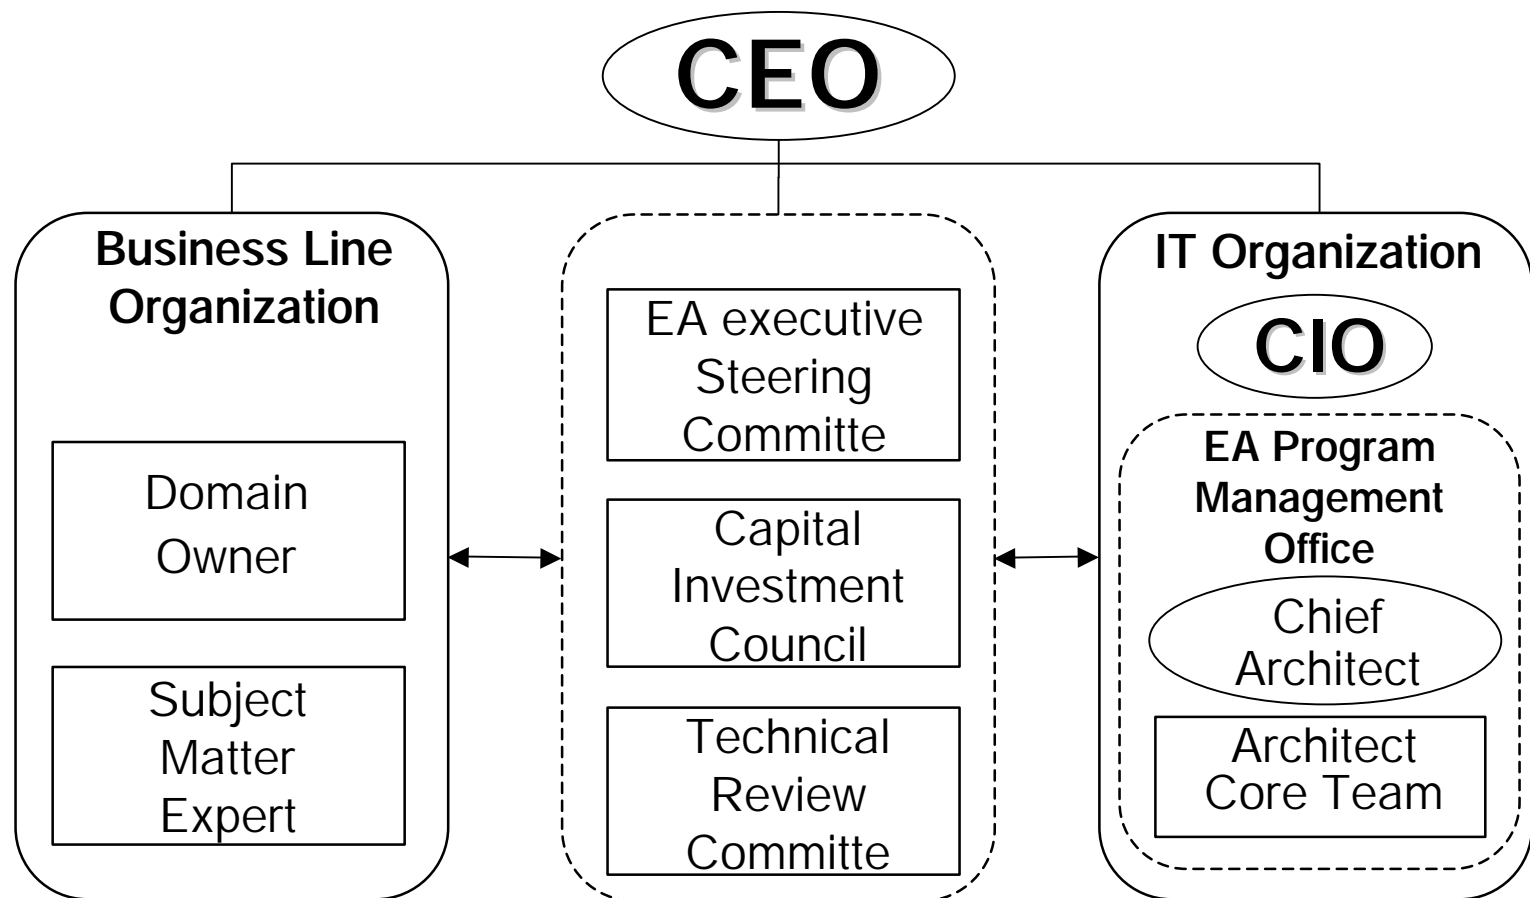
CEO

Business Line Organization

Domain Owner

Subject Matter Expert

EA executive Steering Committe

Capital Investment Council

Technical Review Committe

IT Organization

CIO

EA Program Management Office

Chief Architect

Architect Core Team